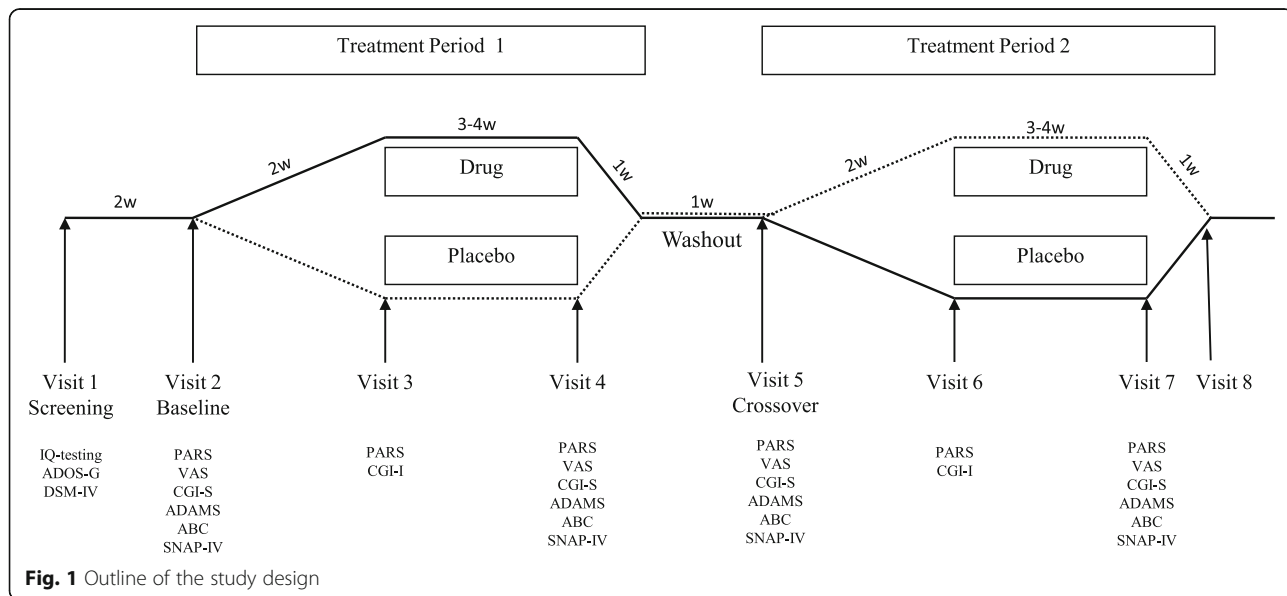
Treatment Period 1

Treatment Period 2

3-4w

2w

1w

2w

Drug

Placebo

1w

Washout

3-4w

2w

1w

Drug

Placebo

Visit 1
Screening

IQ-testing
ADOS-G
DSM-IV

Visit 2
Baseline

PARS
VAS
CGI-S
ADAMS
ABC
SNAP-IV

Visit 3

PARS
CGI-I

Visit 4

PARS
VAS
CGI-S
ADAMS
ABC
SNAP-IV

Visit 5
Crossover

PARS
VAS
CGI-S
ADAMS
ABC
SNAP-IV

Visit 6

PARS
CGI-I

Visit 7

PARS
VAS
CGI-S
ADAMS
ABC
SNAP-IV

Visit 8

**Fig. 1** Outline of the study design